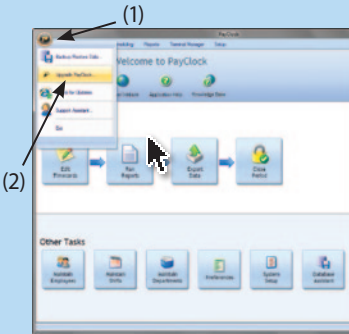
(1)
PayClock
Backup Restore Data
Upgrade PayClock...
Exit
Support Assistant
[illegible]
Welcome to PayClock
Application Help
Knowledge Base
(2)
Edit Timecards
Run Reports
Export Data
Close Period
Other Tasks
Maintain Employees
Maintain Shifts
Maintain Departments
Preferences
System Setup
Database Assistant